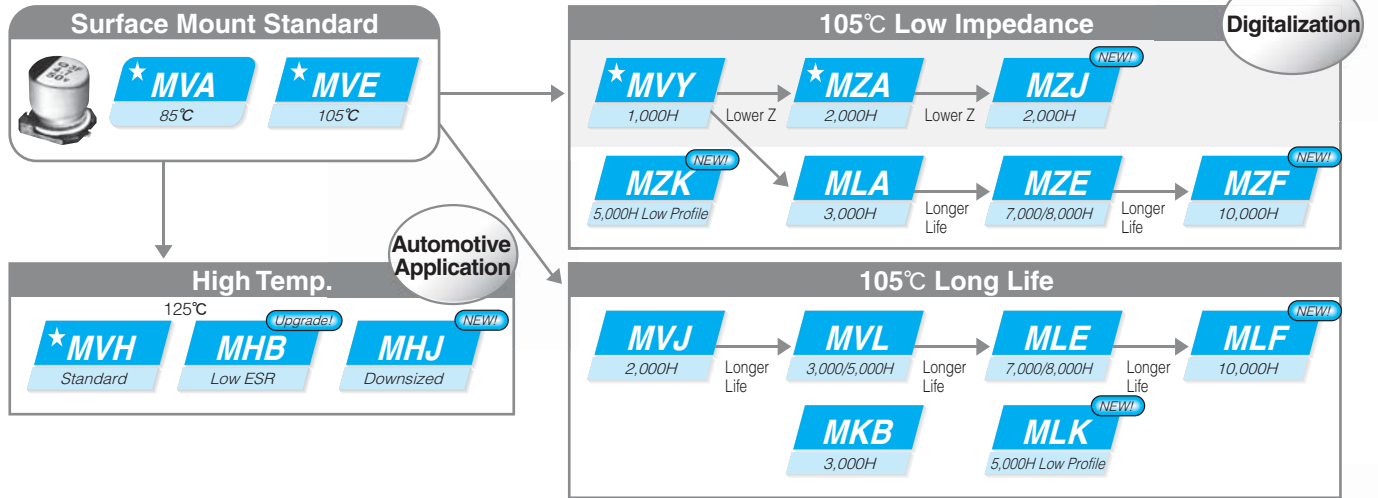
Surface Mount Standard

★MVA
85℃

★MVE
105℃

105℃ Low Impedance

Digitalization

★MVY
1,000H

Lower Z

★MZA
2,000H

Lower Z

NEW!
MZJ
2,000H

NEW!
MZK
5,000H Low Profile

MLA
3,000H

Longer Life

MZE
7,000/8,000H

Longer Life

NEW!
MZF
10,000H

Automotive Application

High Temp.

125℃

★MVH
Standard

Upgrade!
MHB
Low ESR

NEW!
MHJ
Downsized

105℃ Long Life

MVJ
2,000H

Longer Life

MVL
3,000/5,000H

Longer Life

MLE
7,000/8,000H

Longer Life

NEW!
MLF
10,000H

MKB
3,000H

NEW!
MLK
5,000H Low Profile